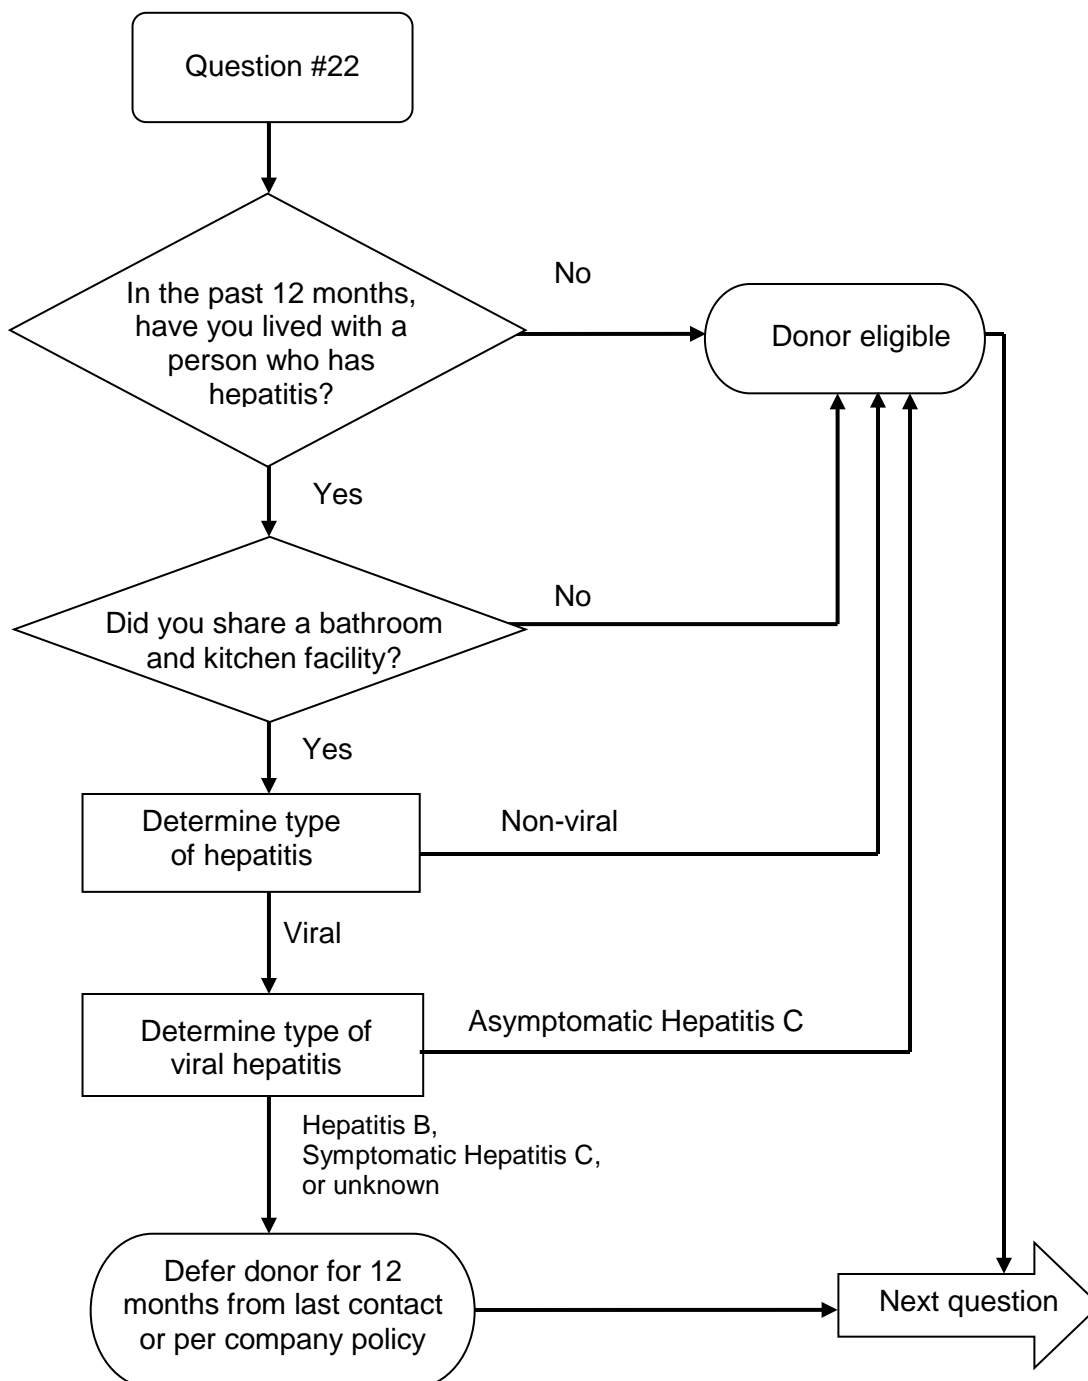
Question #22

In the past 12 months, have you lived with a person who has hepatitis?

No

Donor eligible

Yes

Did you share a bathroom and kitchen facility?

No

Yes

Determine type of hepatitis

Non-viral

Viral

Determine type of viral hepatitis

Asymptomatic Hepatitis C

Hepatitis B, Symptomatic Hepatitis C, or unknown

Defer donor for 12 months from last contact or per company policy

Next question